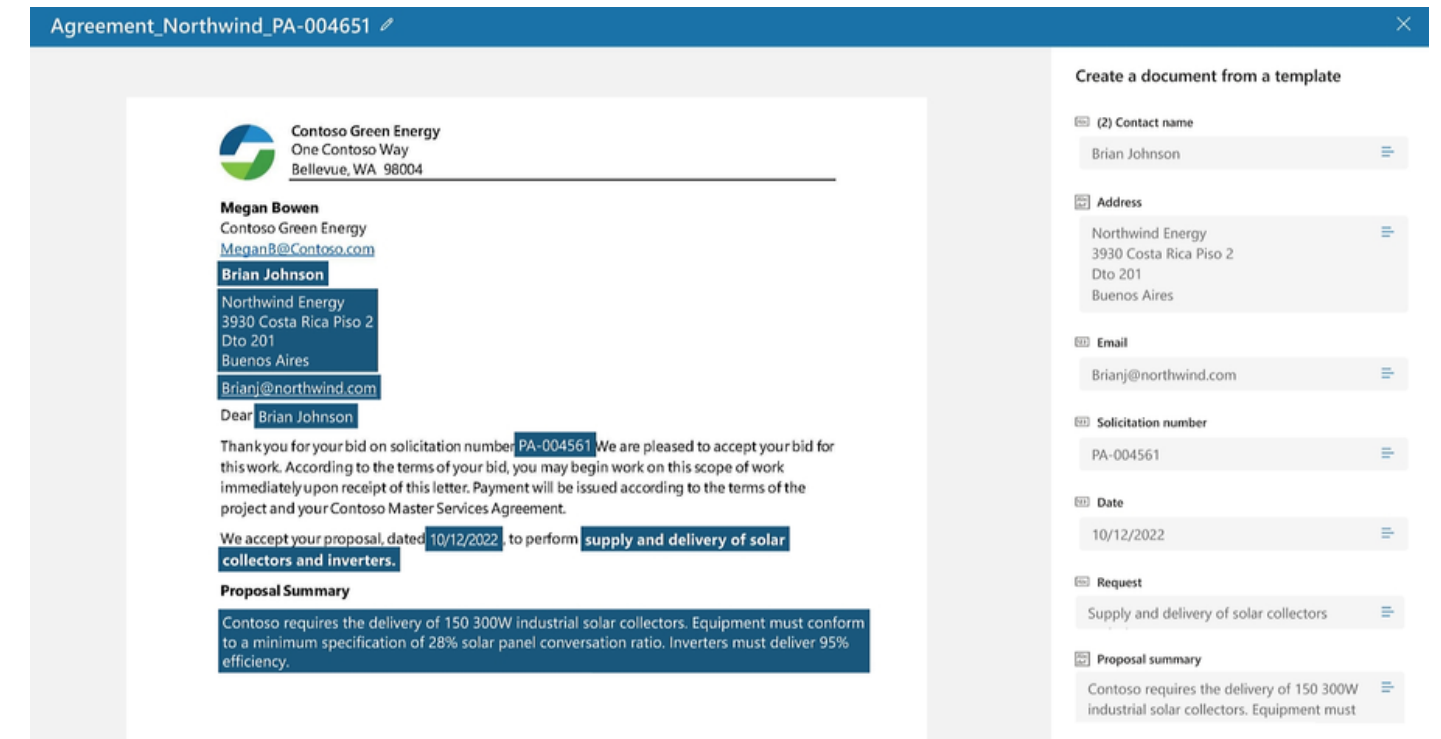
Agreement_Northwind_PA-004651

Contoso Green Energy
One Contoso Way
Bellevue, WA 98004

Megan Bowen
Contoso Green Energy
MeganB@Contoso.com

Brian Johnson

Northwind Energy
3930 Costa Rica Piso 2
Dto 201
Buenos Aires

Brianj@northwind.com

Dear Brian Johnson

Thank you for your bid on solicitation number PA-004561 We are pleased to accept your bid for this work. According to the terms of your bid, you may begin work on this scope of work immediately upon receipt of this letter. Payment will be issued according to the terms of the project and your Contoso Master Services Agreement.

We accept your proposal, dated 10/12/2022, to perform supply and delivery of solar collectors and inverters.

Proposal Summary

Contoso requires the delivery of 150 300W industrial solar collectors. Equipment must conform to a minimum specification of 28% solar panel conversation ratio. Inverters must deliver 95% efficiency.

Create a document from a template

(2) Contact name
Brian Johnson

Address
Northwind Energy
3930 Costa Rica Piso 2
Dto 201
Buenos Aires

Email
Brianj@northwind.com

Solicitation number
PA-004561

Date
10/12/2022

Request
Supply and delivery of solar collectors

Proposal summary
Contoso requires the delivery of 150 300W industrial solar collectors. Equipment must